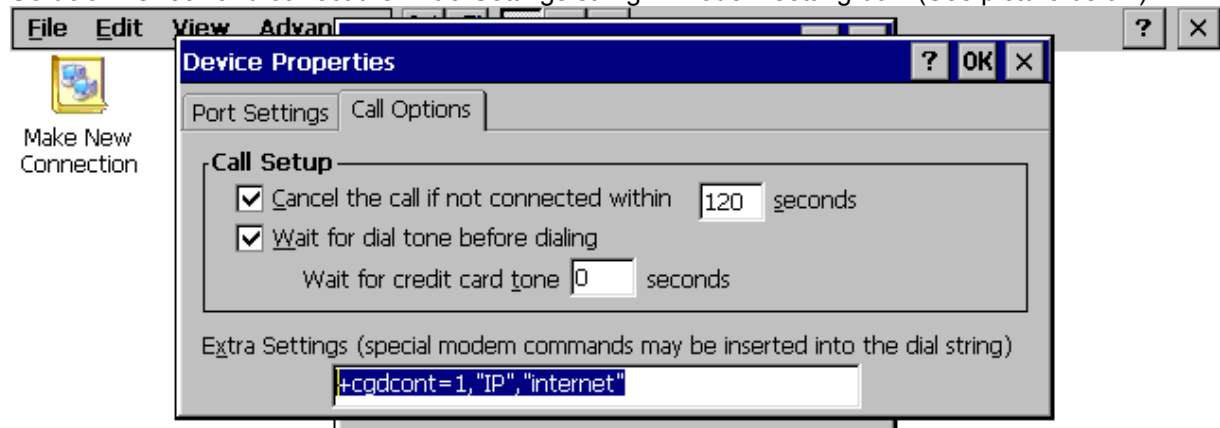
File Edit View Advan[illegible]

Make New Connection

Device Properties

? OK ×

Port Settings | Call Options

Call Setup

☑ Cancel the call if not connected within 120 seconds

☑ Wait for dial tone before dialing

Wait for credit card tone 0 seconds

Extra Settings (special modem commands may be inserted into the dial string)

+cgdcont=1,"IP","internet"

? ×